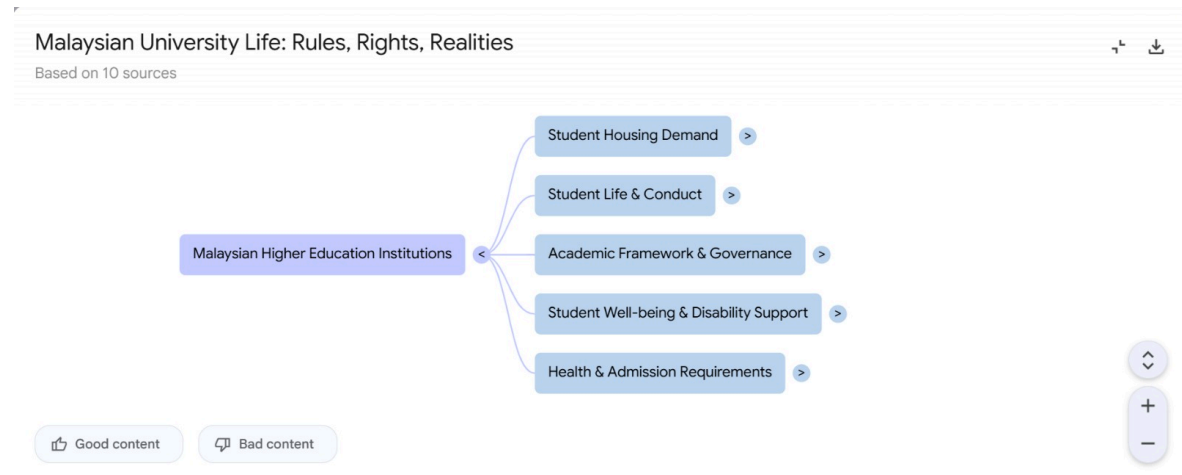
Malaysian University Life: Rules, Rights, Realities
Based on 10 sources

Malaysian Higher Education Institutions <

Student Housing Demand >
Student Life & Conduct >
Academic Framework & Governance >
Student Well-being & Disability Support >
Health & Admission Requirements >

+
−

Good content
Bad content